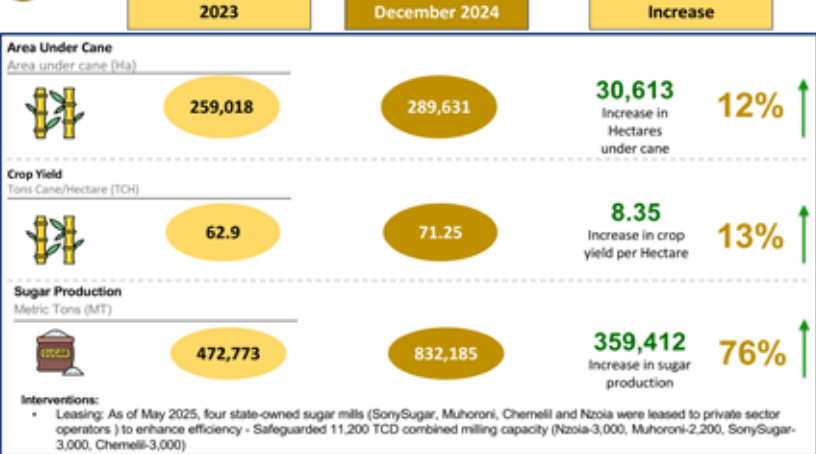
2023

December 2024

Increase

Area Under Cane
Area under cane (Ha)

259,018

289,631

30,613
Increase in Hectares under cane

12%

Crop Yield
Tons Cane/Hectare (TCH)

62.9

71.25

8.35
Increase in crop yield per Hectare

13%

Sugar Production
Metric Tons (MT)

SUGAR

472,773

832,185

359,412
Increase in sugar production

76%

Interventions:
• Leasing: As of May 2025, four state-owned sugar mills (SonySugar, Muhoroni, Chemelil and Nzoia were leased to private sector operators ) to enhance efficiency - Safeguarded 11,200 TCD combined milling capacity (Nzoia-3,000, Muhoroni-2,200, SonySugar-3,000, Chemelil-3,000)